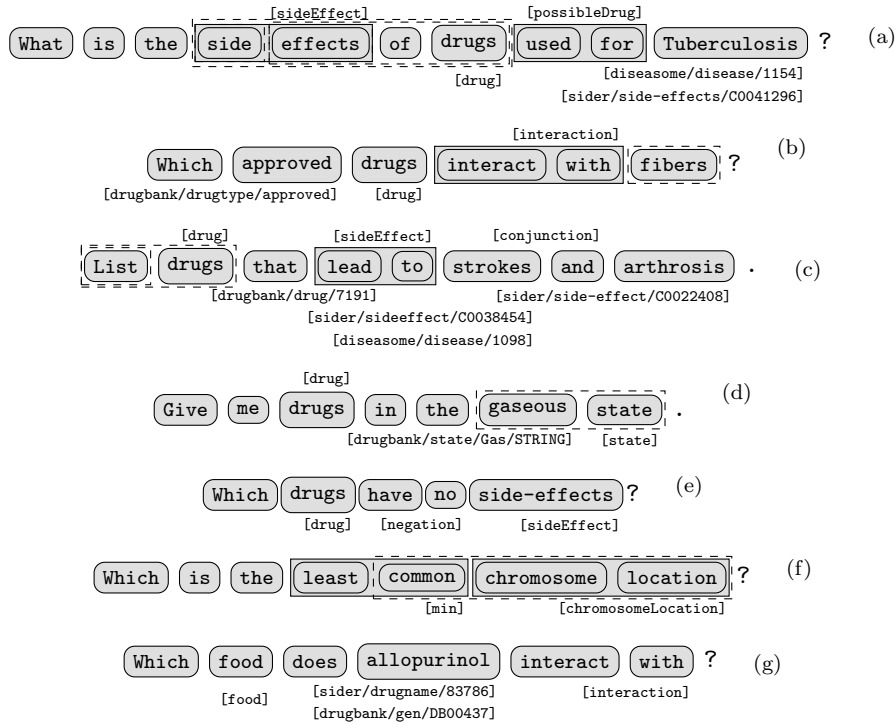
[sideEffect] [possibleDrug]
What is the side effects of drugs used for Tuberculosis ? (a)
[drug] [diseasome/disease/1154]
[sider/side-effects/C0041296]

[interaction]
Which approved drugs interact with fibers ? (b)
[drugbank/drugtype/approved] [drug]

[drug] [sideEffect] [conjunction]
List drugs that lead to strokes and arthrosis . (c)
[drugbank/drug/7191] [sider/side-effect/C0022408]
[sider/sideeffect/C0038454]
[diseasome/disease/1098]

[drug]
Give me drugs in the gaseous state . (d)
[drugbank/state/Gas/STRING] [state]

Which drugs have no side-effects ? (e)
[drug] [negation] [sideEffect]

Which is the least common chromosome location ? (f)
[min] [chromosomeLocation]

Which food does allopurinol interact with ? (g)
[food] [sider/drugname/83786] [interaction]
[drugbank/gen/DB00437]